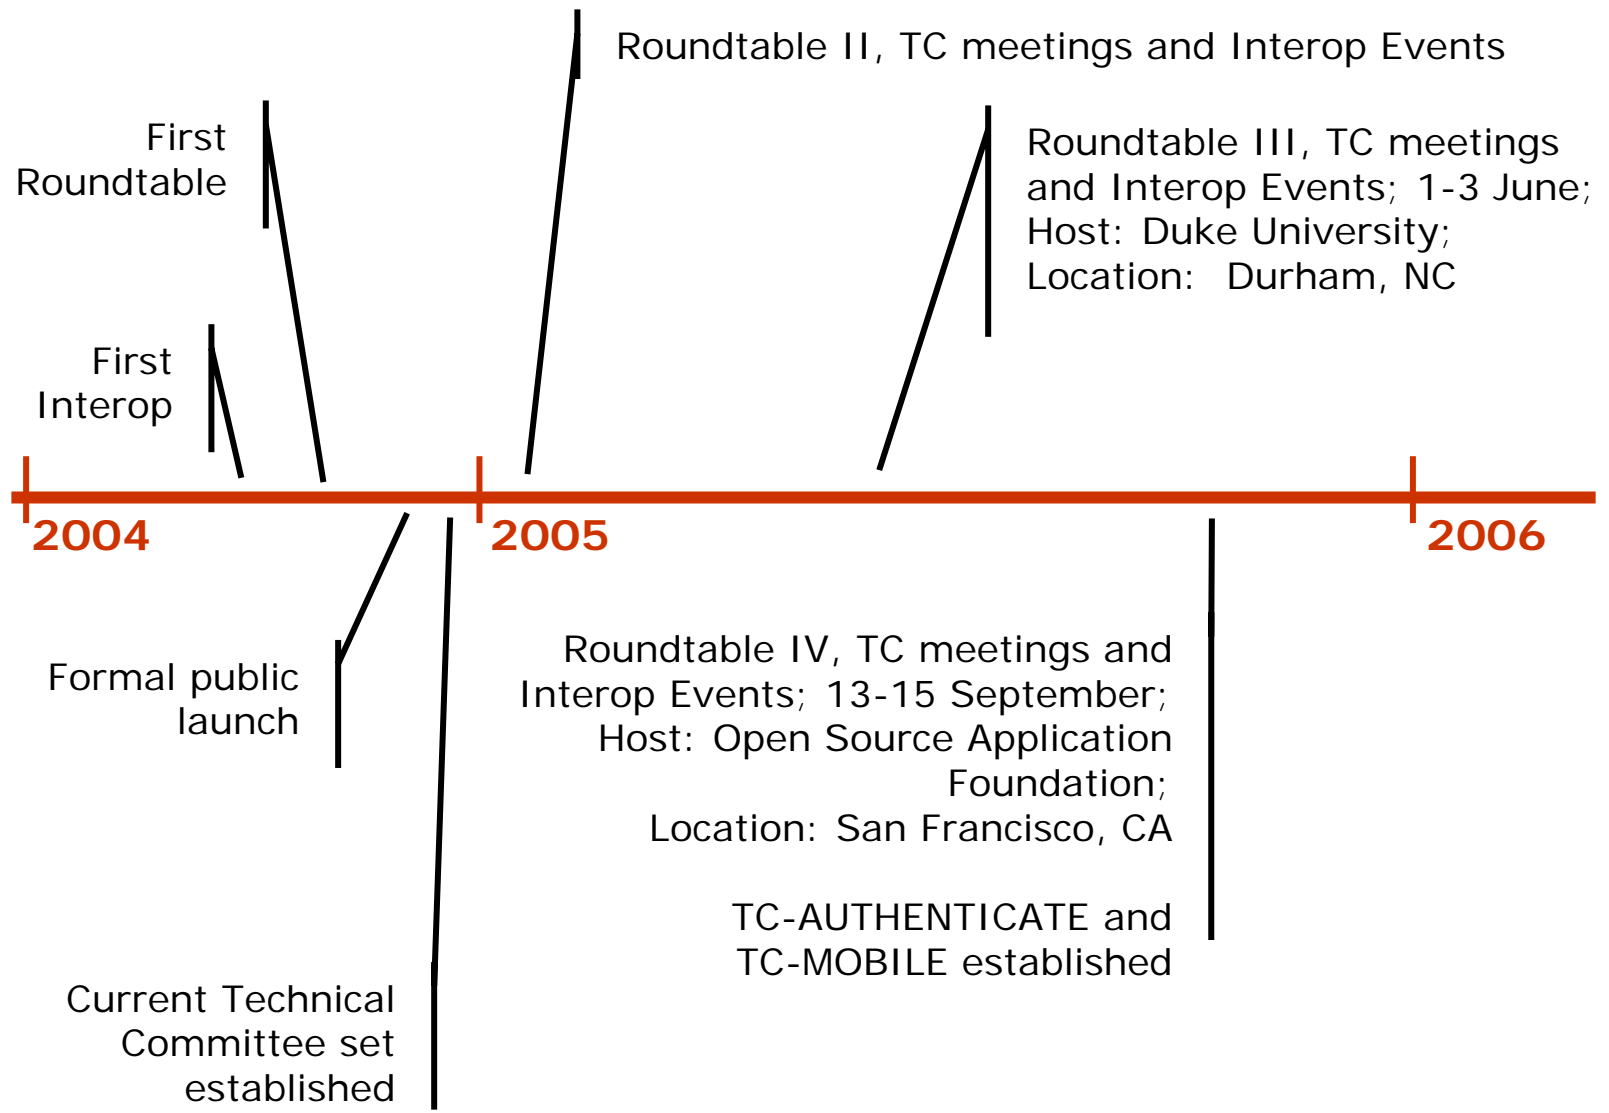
Roundtable II, TC meetings and Interop Events

First Roundtable

Roundtable III, TC meetings and Interop Events; 1-3 June; Host: Duke University; Location: Durham, NC

First Interop

2004

2005

2006

Formal public launch

Roundtable IV, TC meetings and Interop Events; 13-15 September; Host: Open Source Application Foundation; Location: San Francisco, CA

TC-AUTHENTICATE and TC-MOBILE established

Current Technical Committee set established